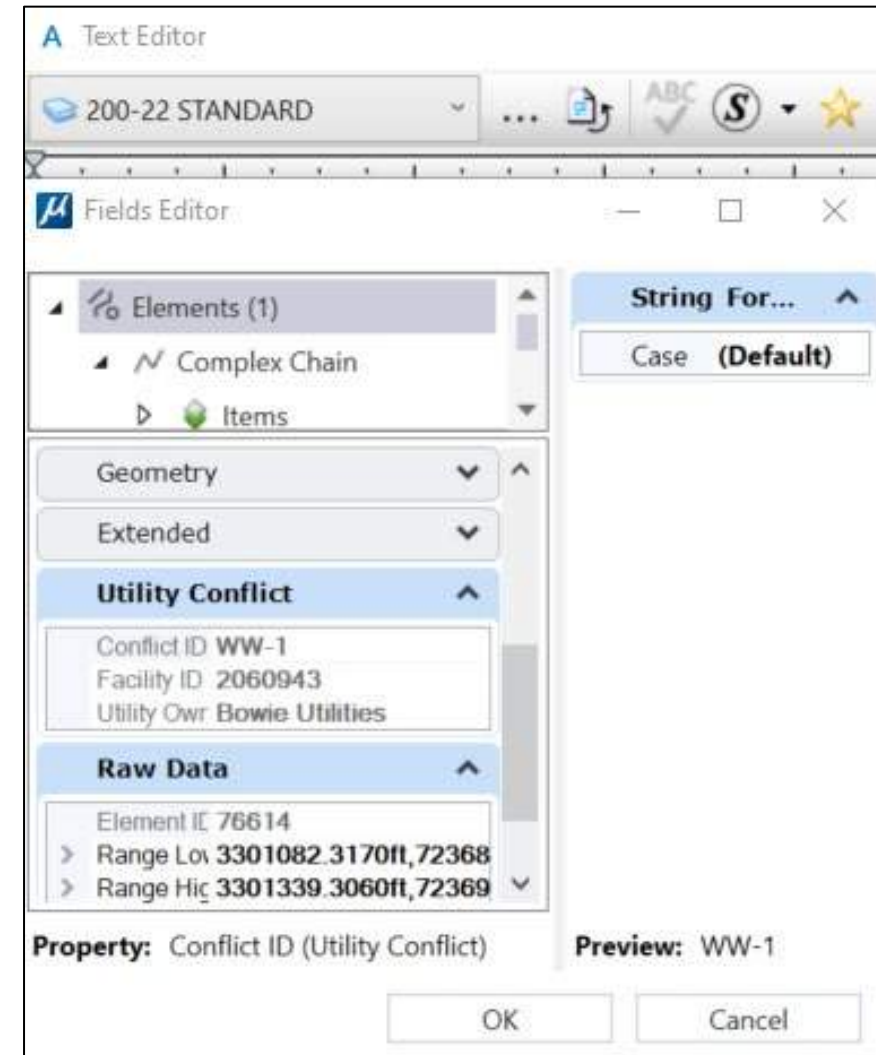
Text Editor

200-22 STANDARD

...

ABC

Fields Editor

Elements (1)

Complex Chain

Items

String For...

Case (Default)

Geometry

Extended

Utility Conflict

Conflict ID WW-1
Facility ID 2060943
Utility Owr Bowie Utilities

Raw Data

Element IL 76614
Range Lo 3301082.3170ft,72368
Range Hic 3301339.3060ft,72369

Property: Conflict ID (Utility Conflict)

Preview: WW-1

OK

Cancel